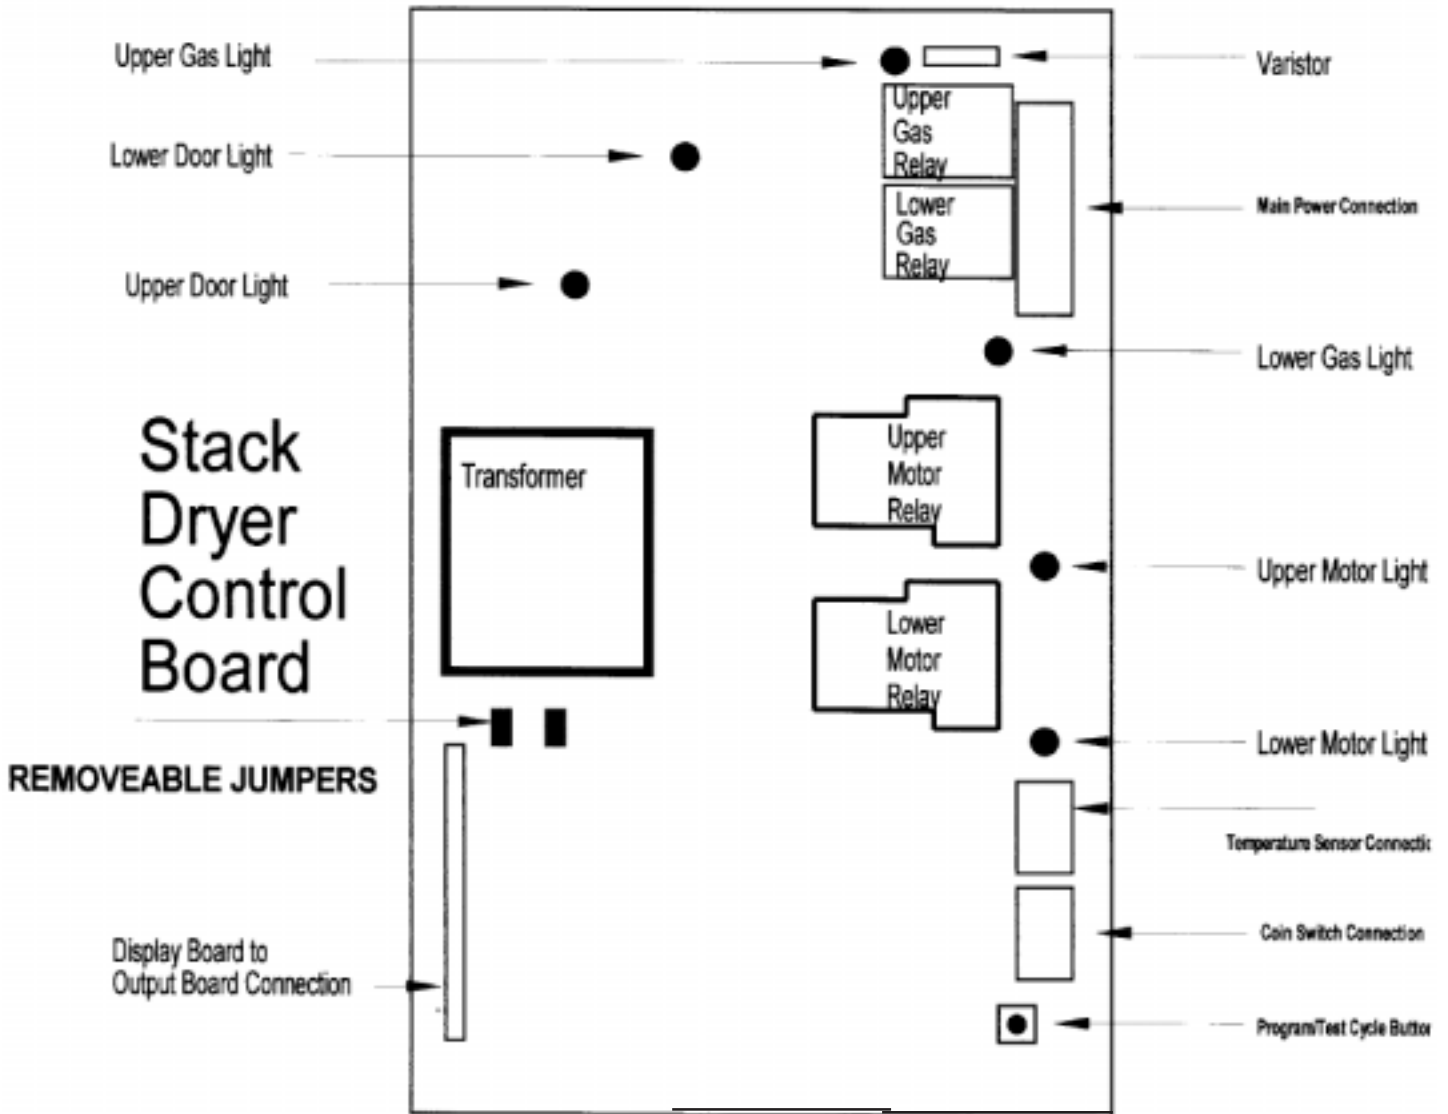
Upper Gas Light

Varistor

Upper Gas Relay

Lower Door Light

Lower Gas Relay

Main Power Connection

Upper Door Light

Lower Gas Light

Stack Dryer Control Board

Transformer

Upper Motor Relay

Upper Motor Light

Lower Motor Relay

Lower Motor Light

REMOVEABLE JUMPERS

Temperature Sensor Connectio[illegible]

Coin Switch Connection

Display Board to Output Board Connection

Program/Test Cycle Butto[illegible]